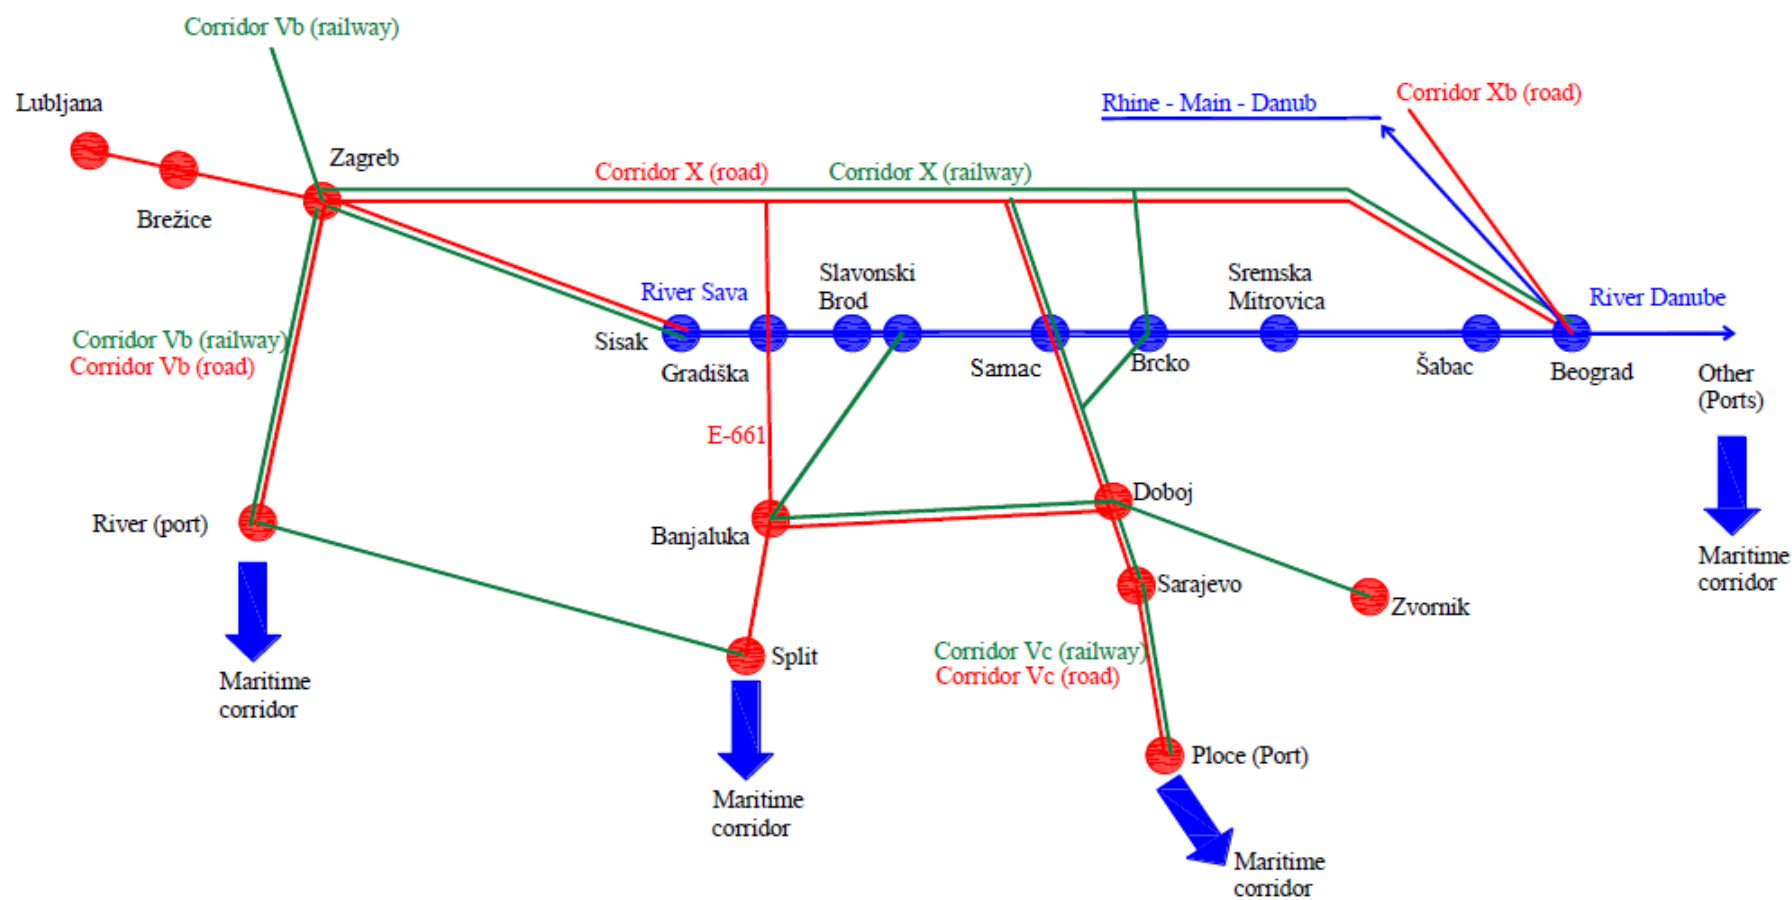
Corridor Vb (railway)

Lubljana

Zagreb

Brežice

Rhine - Main - Danub

Corridor Xb (road)

Corridor X (road)

Corridor X (railway)

Slavonski Brod

Sremska Mitrovica

River Sava

River Danube

Corridor Vb (railway)
Corridor Vb (road)

Sisak

Gradiška

Samac

Brcko

Šabac

Beograd

Other (Ports)

E-661

Doboj

River (port)

Banjaluka

Maritime corridor

Sarajevo

Zvornik

Maritime corridor

Split

Corridor Vc (railway)
Corridor Vc (road)

Maritime corridor

Ploce (Port)

Maritime corridor